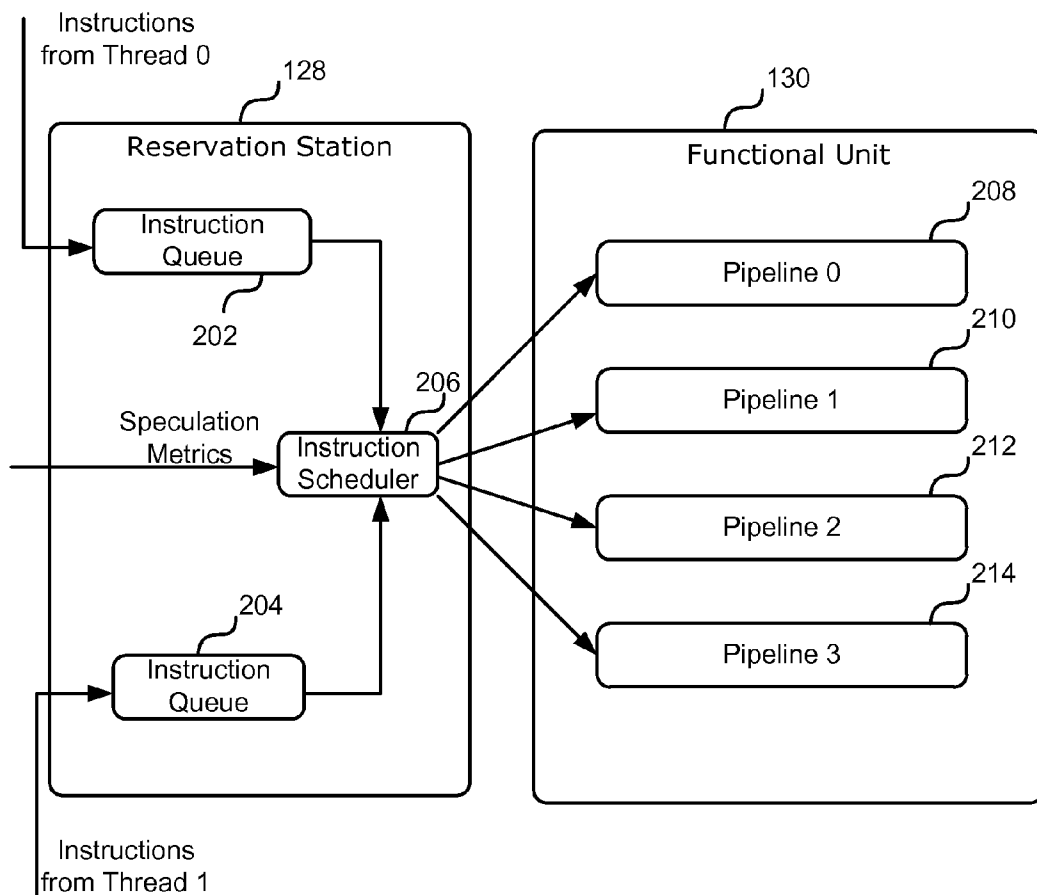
Instructions from Thread 0

128

Reservation Station

Instruction Queue

202

Speculation Metrics

206

Instruction Scheduler

204

Instruction Queue

130

Functional Unit

208

Pipeline 0

210

Pipeline 1

212

Pipeline 2

214

Pipeline 3

Instructions from Thread 1